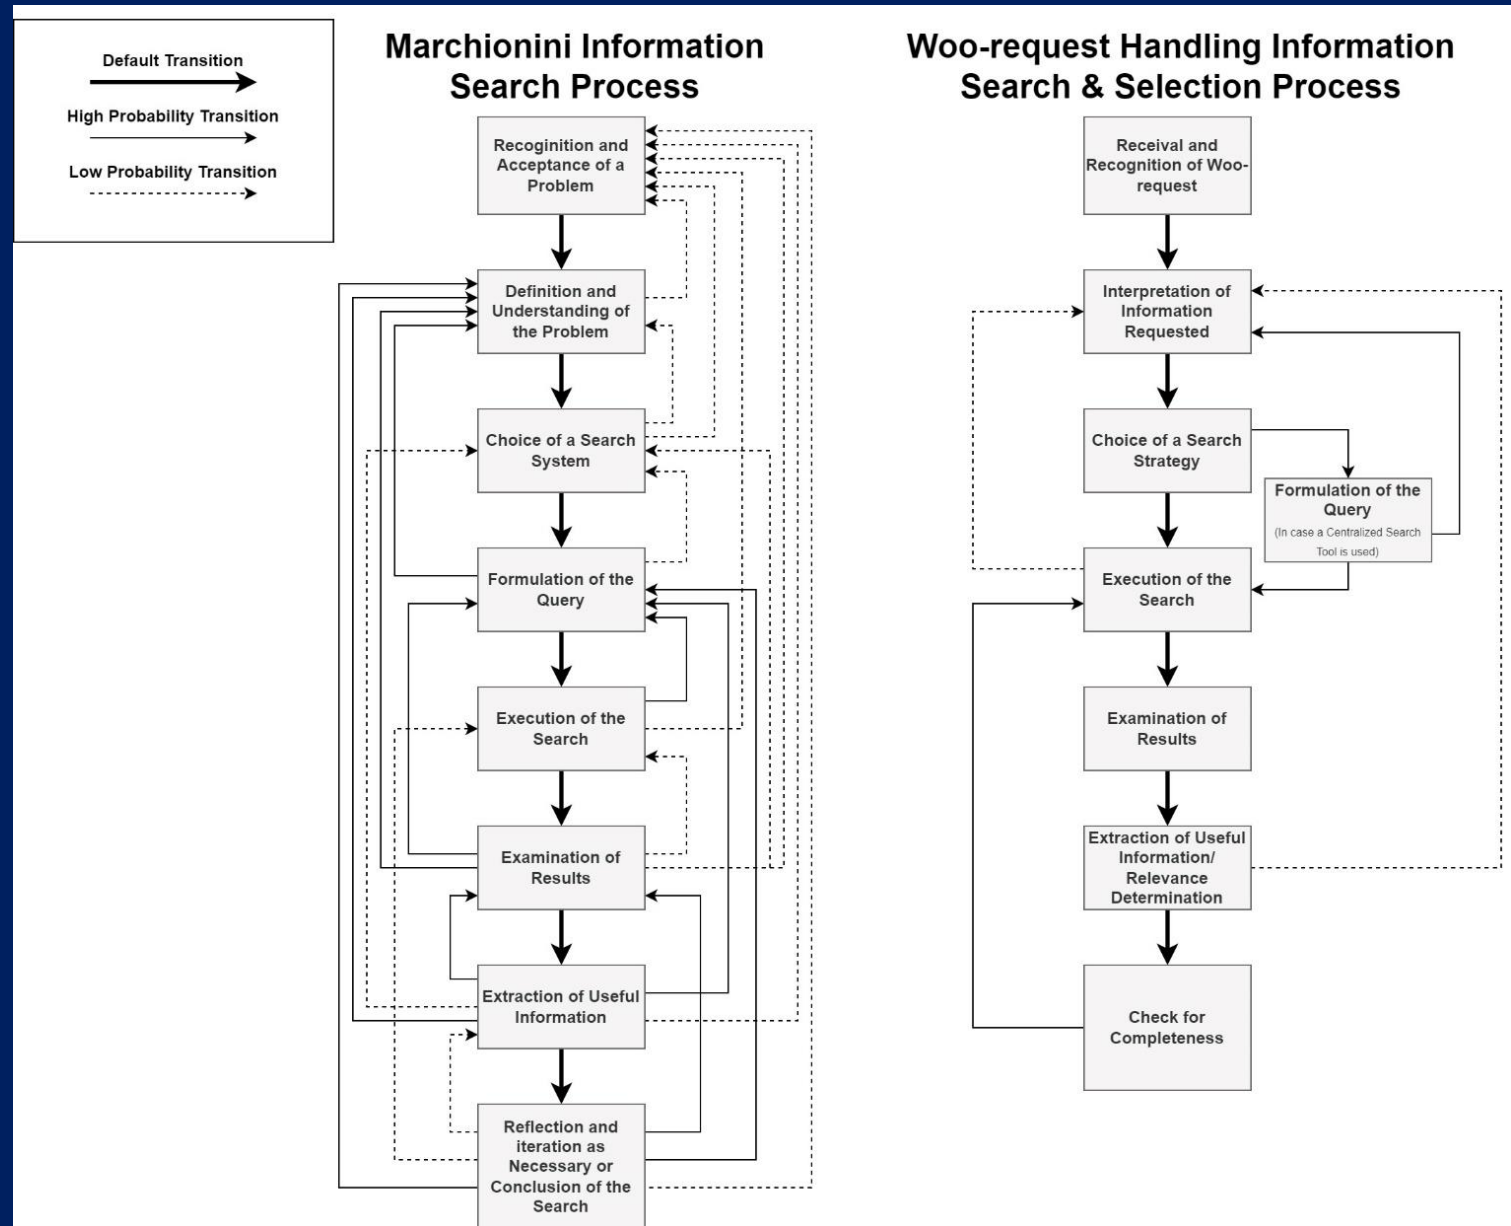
Default Transition

High Probability Transition

Low Probability Transition

Marchionini Information Search Process

Recoginition and Acceptance of a Problem

Definition and Understanding of the Problem

Choice of a Search System

Formulation of the Query

Execution of the Search

Examination of Results

Extraction of Useful Information

Reflection and iteration as Necessary or Conclusion of the Search

Woo-request Handling Information Search & Selection Process

Receival and Recognition of Woo-request

Interpretation of Information Requested

Choice of a Search Strategy

Formulation of the Query (In case a Centralized Search Tool is used)

Execution of the Search

Examination of Results

Extraction of Useful Information/ Relevance Determination

Check for Completeness